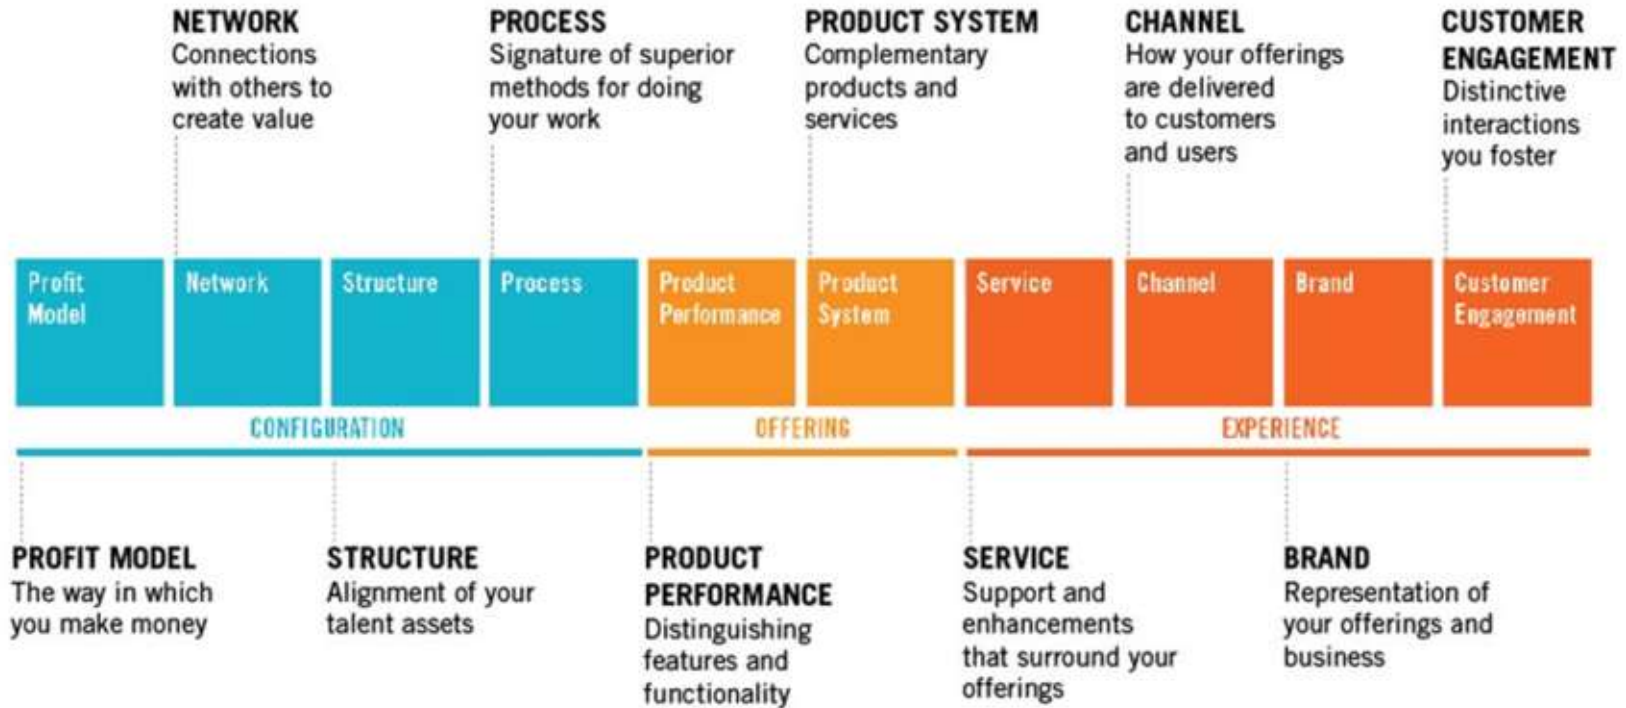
NETWORK
Connections with others to create value

PROCESS
Signature of superior methods for doing your work

PRODUCT SYSTEM
Complementary products and services

CHANNEL
How your offerings are delivered to customers and users

CUSTOMER ENGAGEMENT
Distinctive interactions you foster

| Profit Model | Network | Structure | Process | Product Performance | Product System | Service | Channel | Brand | Customer Engagement |
|---|---|---|---|---|---|---|---|---|---|

CONFIGURATION

OFFERING

EXPERIENCE

PROFIT MODEL
The way in which you make money

STRUCTURE
Alignment of your talent assets

PRODUCT PERFORMANCE
Distinguishing features and functionality

SERVICE
Support and enhancements that surround your offerings

BRAND
Representation of your offerings and business